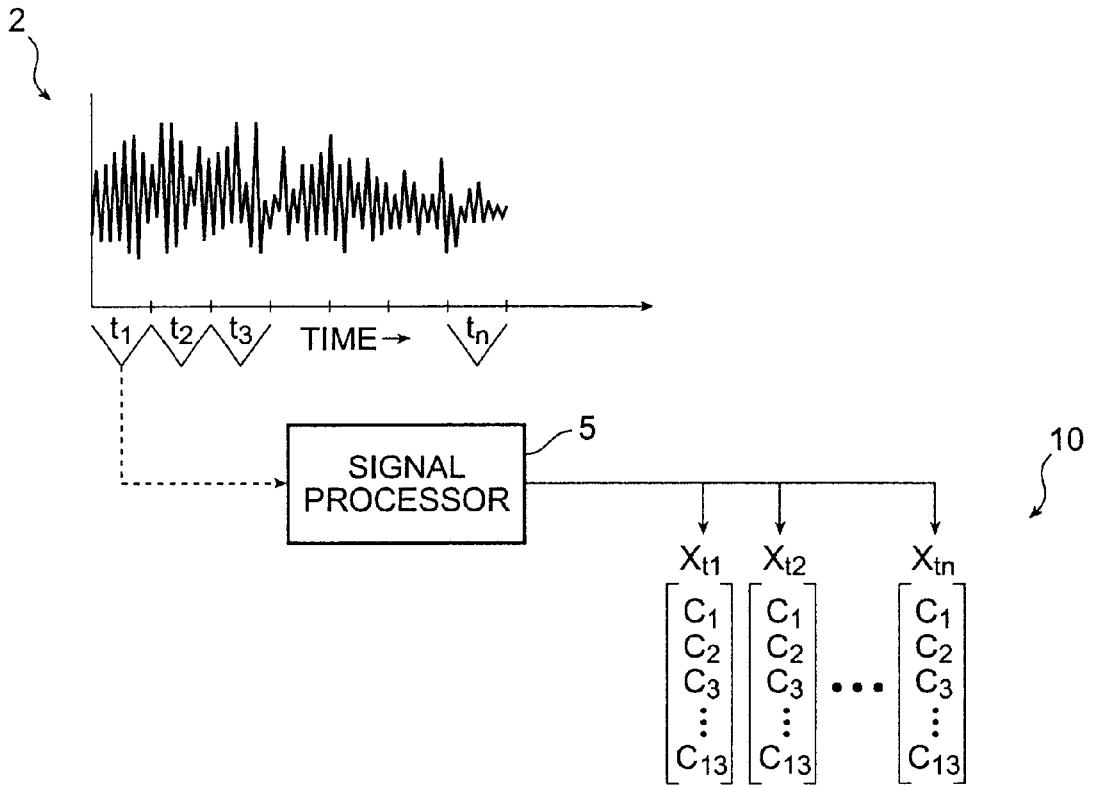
2

$t_1$ $t_2$ $t_3$ TIME→ $t_n$

5

SIGNAL PROCESSOR

10

$X_{t1}$ $X_{t2}$ $X_{tn}$

$\begin{bmatrix} C_1 \\ C_2 \\ C_3 \\ \vdots \\ C_{13} \end{bmatrix}$ $\begin{bmatrix} C_1 \\ C_2 \\ C_3 \\ \vdots \\ C_{13} \end{bmatrix}$ ••• $\begin{bmatrix} C_1 \\ C_2 \\ C_3 \\ \vdots \\ C_{13} \end{bmatrix}$